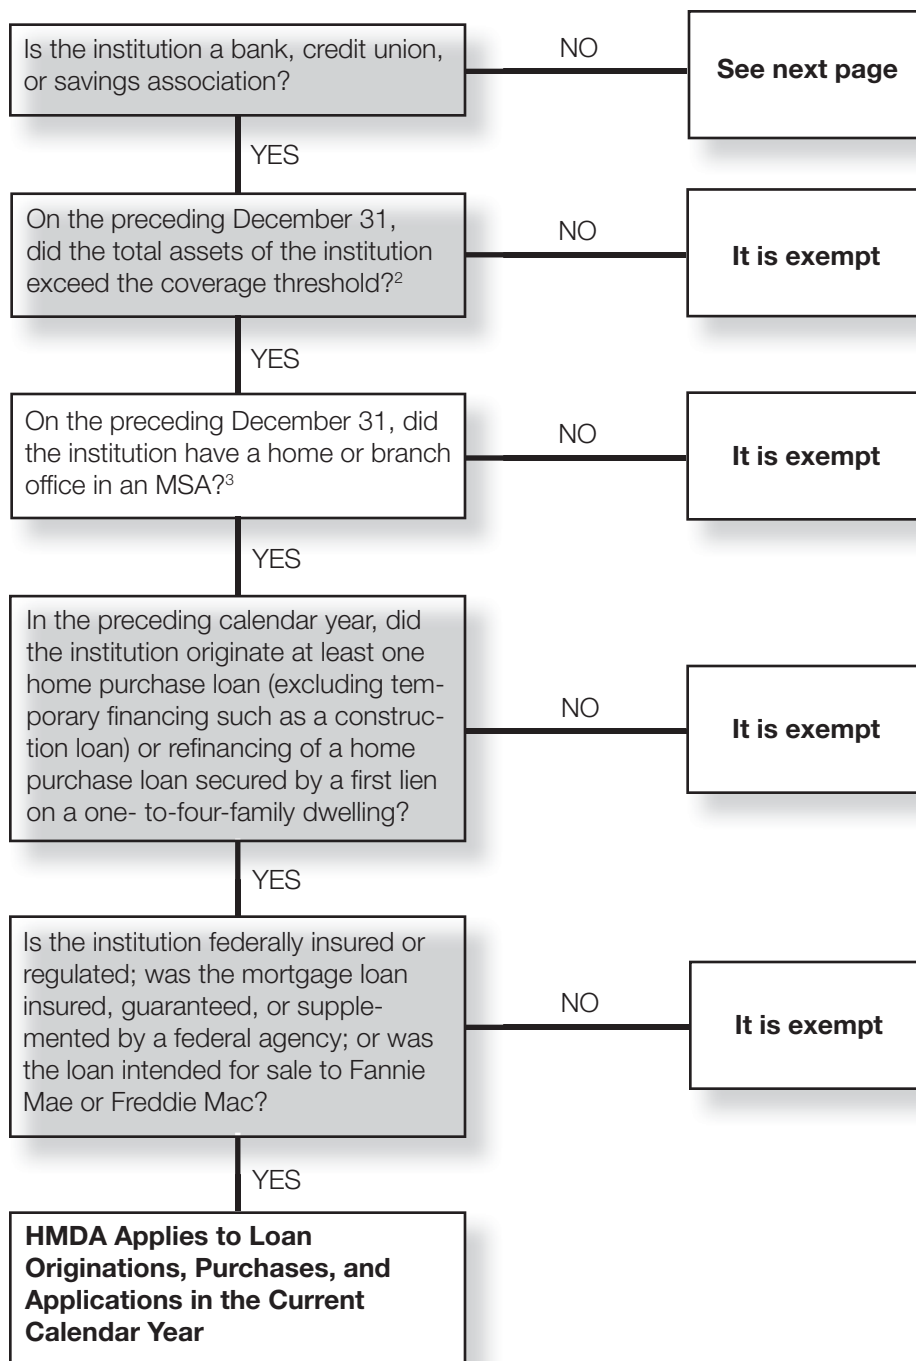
Is the institution a bank, credit union, or savings association?

NO

See next page

YES

On the preceding December 31, did the total assets of the institution exceed the coverage threshold?$^2$

NO

It is exempt

YES

On the preceding December 31, did the institution have a home or branch office in an MSA?$^3$

NO

It is exempt

YES

In the preceding calendar year, did the institution originate at least one home purchase loan (excluding temporary financing such as a construction loan) or refinancing of a home purchase loan secured by a first lien on a one- to-four-family dwelling?

NO

It is exempt

YES

Is the institution federally insured or regulated; was the mortgage loan insured, guaranteed, or supplemented by a federal agency; or was the loan intended for sale to Fannie Mae or Freddie Mac?

NO

It is exempt

YES

HMDA Applies to Loan Originations, Purchases, and Applications in the Current Calendar Year